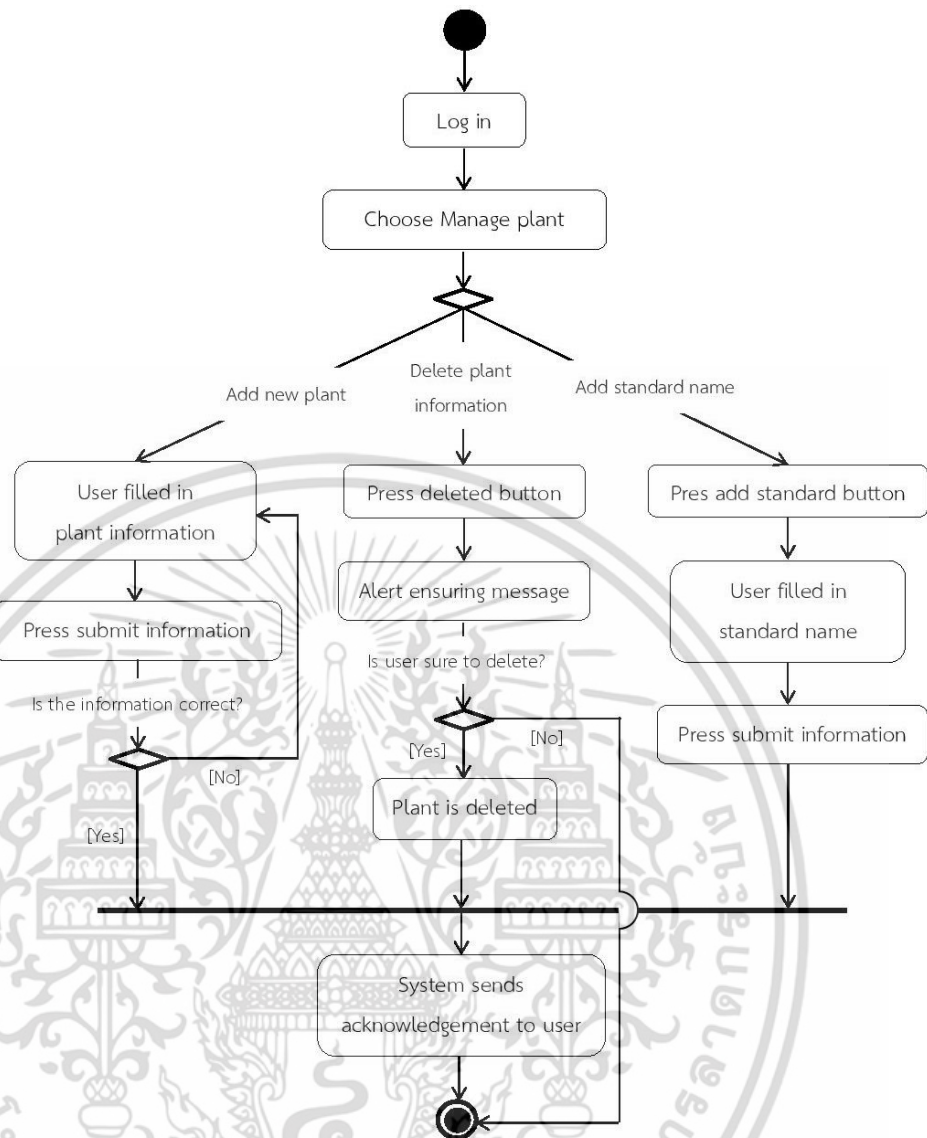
Log in

Choose Manage plant

Add new plant

Delete plant information

Add standard name

User filled in plant information

Press deleted button

Pres add standard button

Alert ensuring message

Press submit information

User filled in standard name

Is user sure to delete?

Is the information correct?

[No]

[Yes]

[No]

Press submit information

Plant is deleted

[Yes]

System sends acknowledgement to user